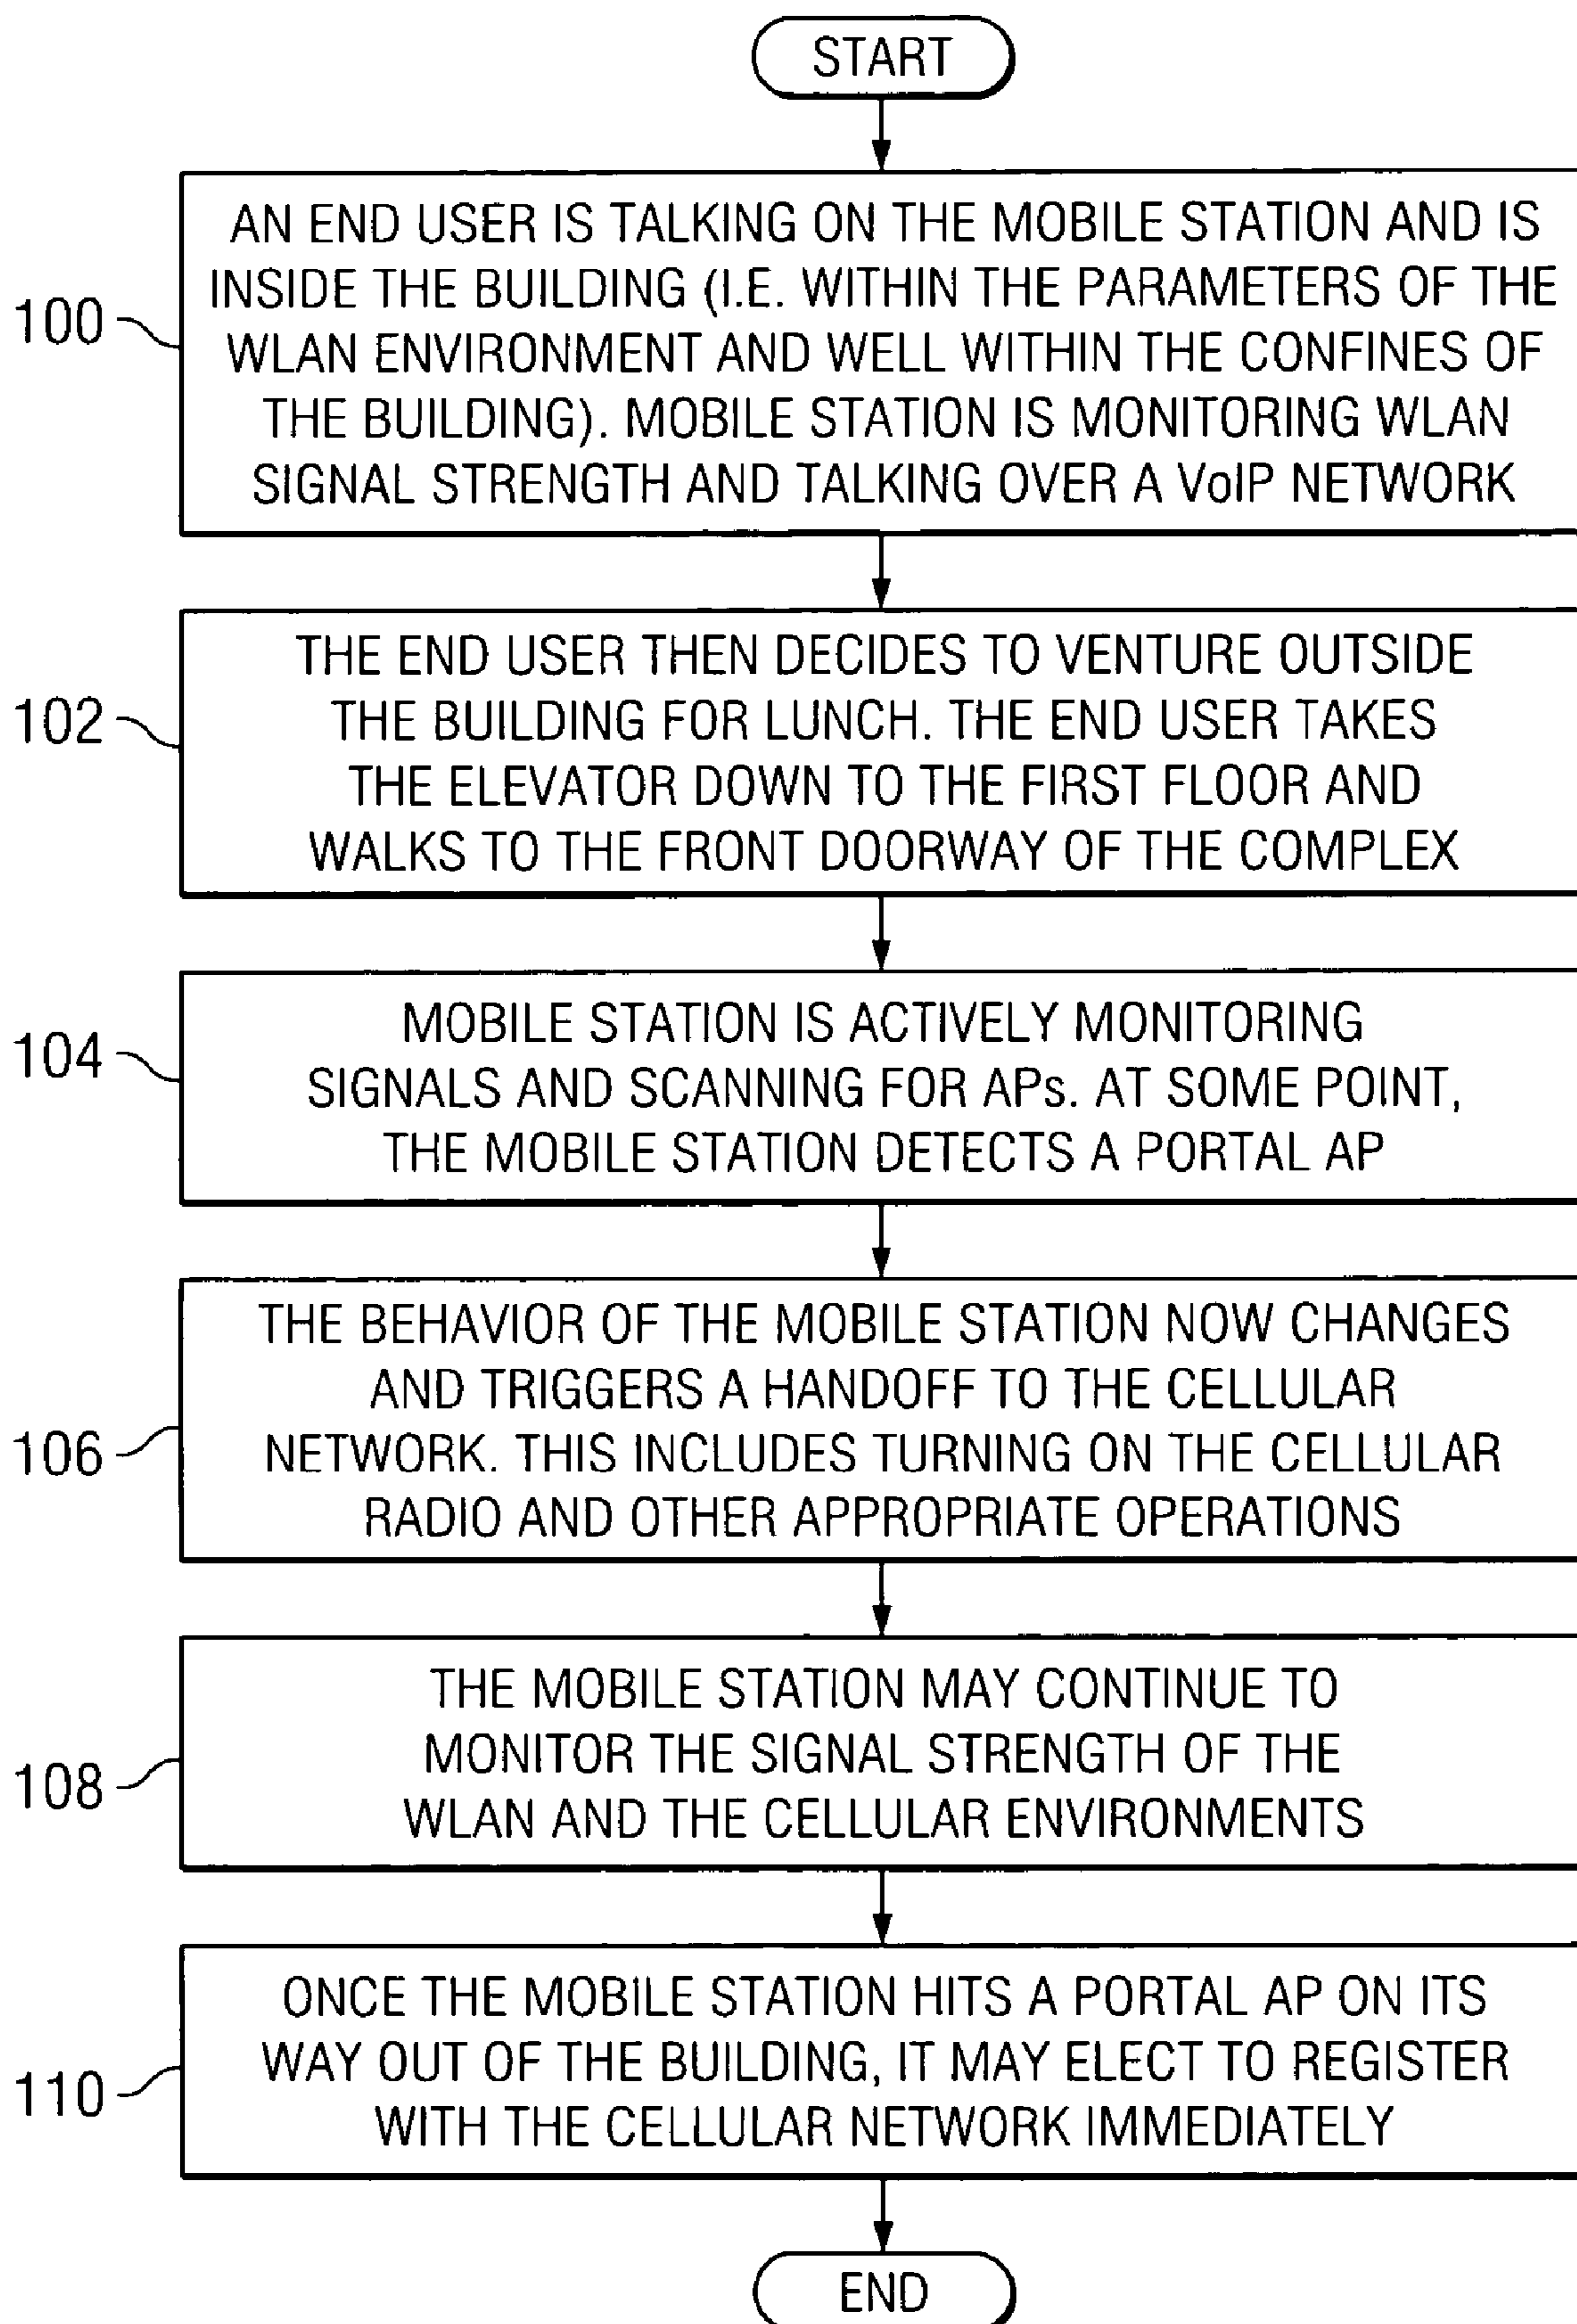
START

100

AN END USER IS TALKING ON THE MOBILE STATION AND IS INSIDE THE BUILDING (I.E. WITHIN THE PARAMETERS OF THE WLAN ENVIRONMENT AND WELL WITHIN THE CONFINES OF THE BUILDING). MOBILE STATION IS MONITORING WLAN SIGNAL STRENGTH AND TALKING OVER A VoIP NETWORK

102

THE END USER THEN DECIDES TO VENTURE OUTSIDE THE BUILDING FOR LUNCH. THE END USER TAKES THE ELEVATOR DOWN TO THE FIRST FLOOR AND WALKS TO THE FRONT DOORWAY OF THE COMPLEX

104

MOBILE STATION IS ACTIVELY MONITORING SIGNALS AND SCANNING FOR APs. AT SOME POINT, THE MOBILE STATION DETECTS A PORTAL AP

106

THE BEHAVIOR OF THE MOBILE STATION NOW CHANGES AND TRIGGERS A HANDOFF TO THE CELLULAR NETWORK. THIS INCLUDES TURNING ON THE CELLULAR RADIO AND OTHER APPROPRIATE OPERATIONS

108

THE MOBILE STATION MAY CONTINUE TO MONITOR THE SIGNAL STRENGTH OF THE WLAN AND THE CELLULAR ENVIRONMENTS

110

ONCE THE MOBILE STATION HITS A PORTAL AP ON ITS WAY OUT OF THE BUILDING, IT MAY ELECT TO REGISTER WITH THE CELLULAR NETWORK IMMEDIATELY

END